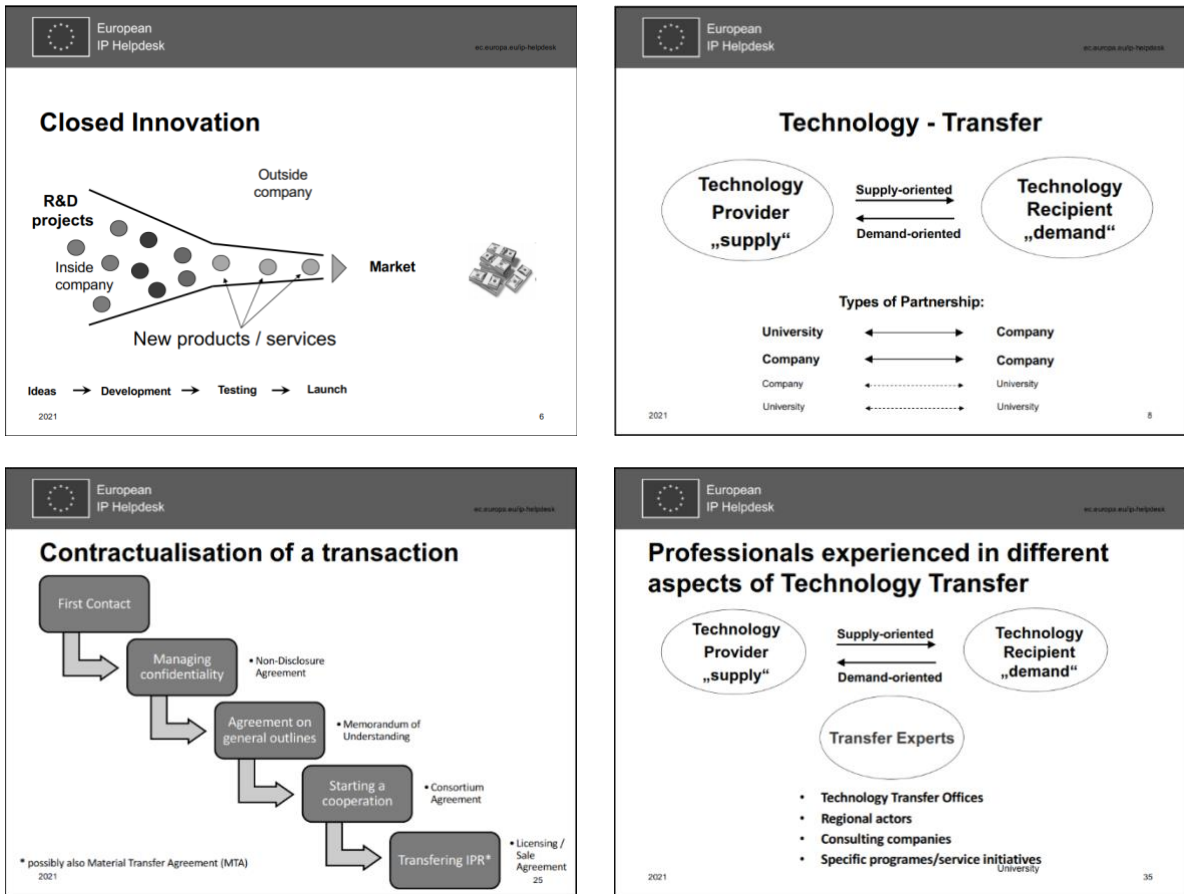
European
IP Helpdesk
ec.europa.eu/ip-helpdesk

Closed Innovation

Outside company

R&D projects

Inside company

Market

New products / services

Ideas → Development → Testing → Launch

2021

6

European
IP Helpdesk
ec.europa.eu/ip-helpdesk

Technology - Transfer

Technology Provider „supply“

Supply-oriented

Demand-oriented

Technology Recipient „demand“

Types of Partnership:

| | |
|---|---|
| University | Company |
| Company | Company |
| Company | University |
| University | University |

2021

8

European
IP Helpdesk
ec.europa.eu/ip-helpdesk

Contractualisation of a transaction

First Contact

Managing confidentiality

• Non-Disclosure Agreement

Agreement on general outlines

• Memorandum of Understanding

Starting a cooperation

• Consortium Agreement

Transfering IPR*

• Licensing / Sale Agreement

* possibly also Material Transfer Agreement (MTA)

2021

25

European
IP Helpdesk
ec.europa.eu/ip-helpdesk

Professionals experienced in different aspects of Technology Transfer

Technology Provider „supply“

Supply-oriented

Demand-oriented

Technology Recipient „demand“

Transfer Experts

• Technology Transfer Offices
• Regional actors
• Consulting companies
• Specific programes/service initiatives

University

2021

35